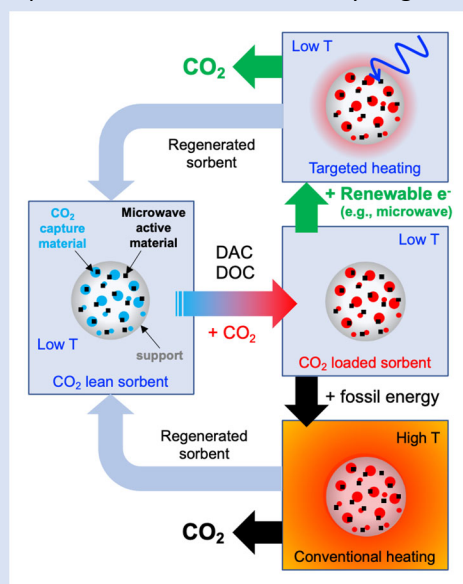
$CO_2$

Low T

Targeted heating

Regenerated sorbent

+ Renewable e⁻ (e.g., microwave)

$CO_2$ capture material

Microwave active material

Low T

support

$CO_2$ lean sorbent

DAC DOC

+ $CO_2$

Low T

$CO_2$ loaded sorbent

+ fossil energy

Regenerated sorbent

High T

$CO_2$

Conventional heating